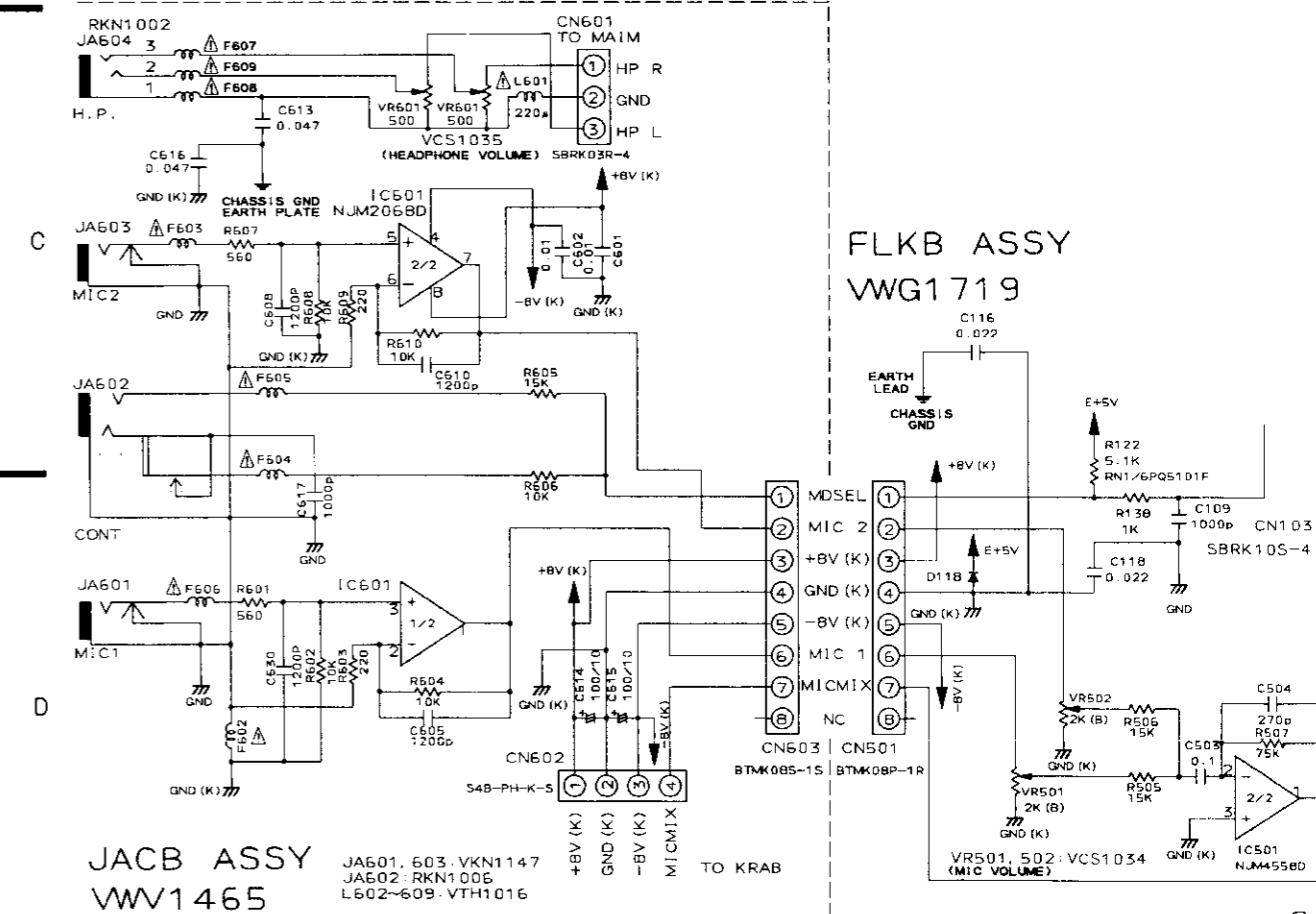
RKN1002
JA604
3
2
1
F607
F609
F608
H.P.
C613
0.047
C616
0.047
GND (K)
CHASSIS GND
EARTH PLATE
VR601
500
VR601
500
VCS1035
(HEADPHONE VOLUME)
L601
220μ
CN601
TO MAIM
① HP R
② GND
③ HP L
SBRK03R-4
+8V (K)
IC601
NJM2068D
C
JA603
F603
R607
560
MIC2
GND
C608
1200P
R608
10K
R609
220
GND (K)
5
4
6
8
7
2/2
C602
0.01
C601
0.01
-8V (K)
GND (K)
R610
10K
C610
1200p
JA602
F605
R605
15K
F604
R606
10K
C617
1000p
CONT
GND
JA601
F606
R601
560
MIC1
GND
C630
1200P
R602
10K
R603
220
IC601
3
1/2
2
R604
10K
C605
1200p
F602
GND (K)
D
+8V (K)
GND (K)
C614
100/10
C615
100/10
-8V (K)
CN602
S4B-PH-K-S
① ② ③ ④
+8V (K)
GND (K)
-8V (K)
MICMIX
TO KRAB
JACB ASSY
VWV1465
JA601, 603: VKN1147
JA602: RKN1006
L602~609: VTH1016
① MDSEL ①
② MIC 2 ②
③ +8V (K) ③
④ GND (K) ④
⑤ -8V (K) ⑤
⑥ MIC 1 ⑥
⑦ MICMIX ⑦
⑧ NC ⑧
CN603 | CN501
BTMK08S-1S | BTMK08P-1R
FLKB ASSY
VWG1719
C116
0.022
EARTH
LEAD
CHASSIS
GND
+8V (K)
E+5V
R122
5.1K
RN1/6PQ5101F
R138
1K
C109
1000p
CN103
SBRK10S-4
E+5V
D118
C118
0.022
GND
GND (K)
-8V (K)
VR502
2K (B)
GND (K)
R506
15K
C504
270p
R507
75K
C503
0.1
VR501
2K (B)
GND (K)
R505
15K
2
3
2/2
1
GND (K)
IC501
NJM4558D
VR501, 502: VCS1034
(MIC VOLUME)